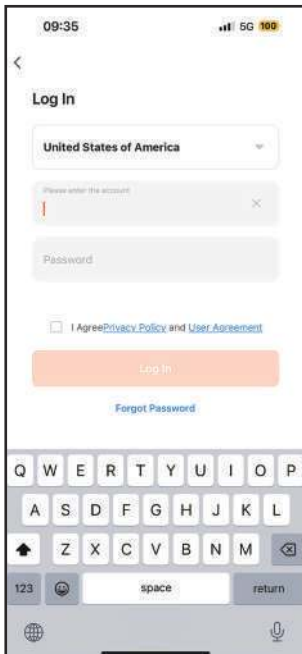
09:35
5G 100

<

Log In

United States of America

Please enter the account

Password

I AgreePrivacy Policy and User Agreement

Log In

Forgot Password

Q W E R T Y U I O P
A S D F G H J K L
Z X C V B N M
123 space return